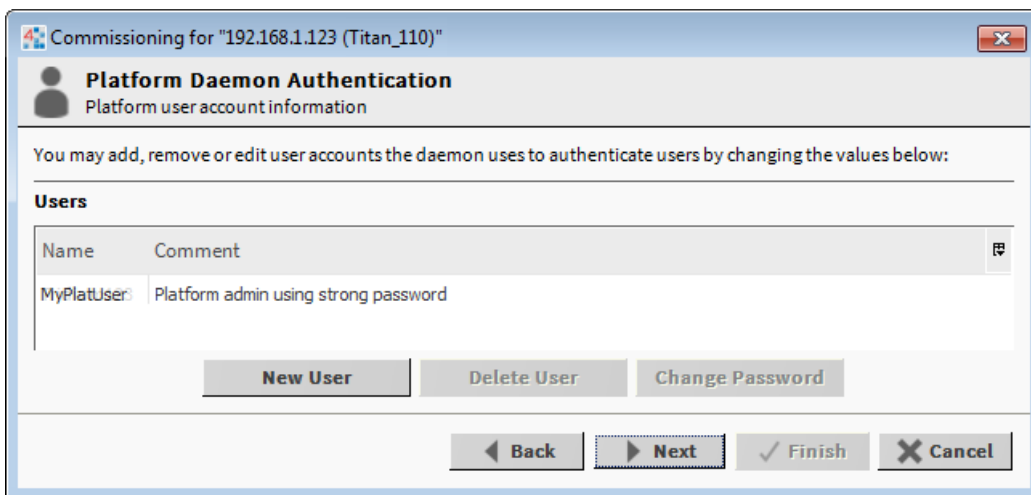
Commissioning for "192.168.1.123 (Titan_110)"

Platform Daemon Authentication
Platform user account information

You may add, remove or edit user accounts the daemon uses to authenticate users by changing the values below:

Users

| Name | Comment |
|---|---|
| MyPlatUser | Platform admin using strong password |

New User
Delete User
Change Password

Back
Next
Finish
Cancel